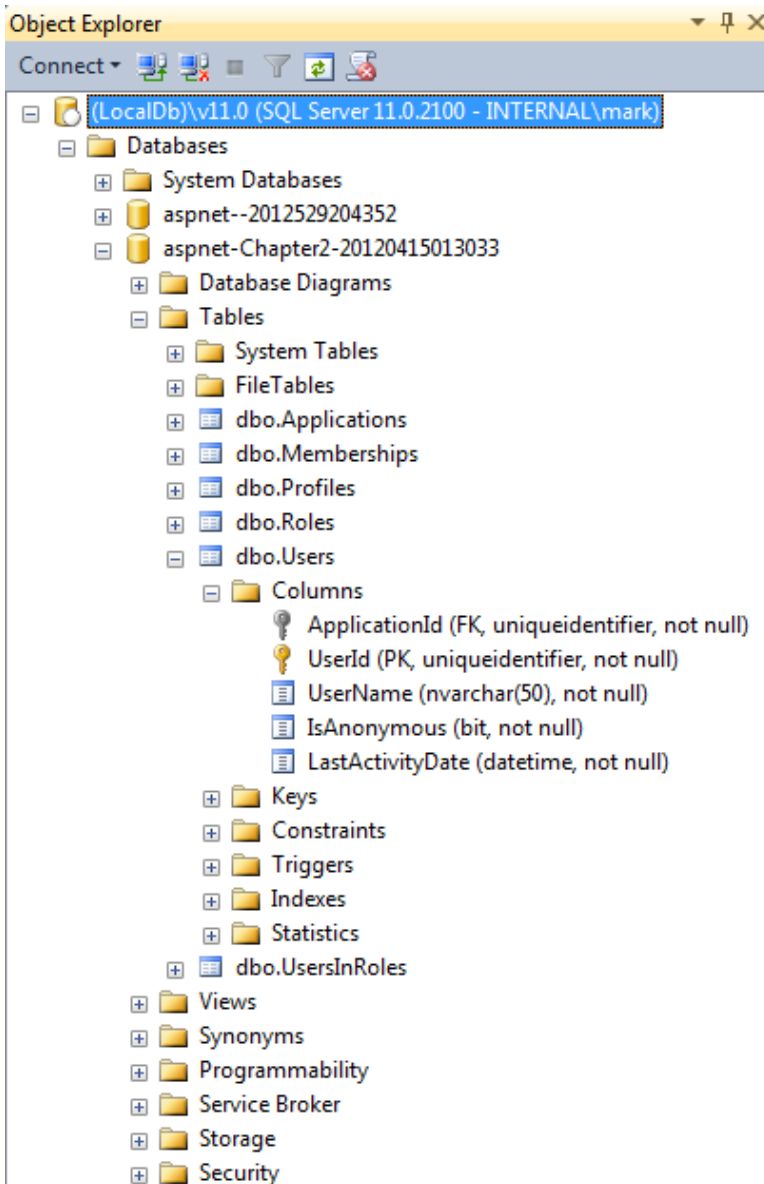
Object Explorer

Connect

(LocalDb)\v11.0 (SQL Server 11.0.2100 - INTERNAL\mark)
Databases
System Databases
aspnet--2012529204352
aspnet-Chapter2-20120415013033
Database Diagrams
Tables
System Tables
FileTables
dbo.Applications
dbo.Memberships
dbo.Profiles
dbo.Roles
dbo.Users
Columns
ApplicationId (FK, uniqueidentifier, not null)
UserId (PK, uniqueidentifier, not null)
UserName (nvarchar(50), not null)
IsAnonymous (bit, not null)
LastActivityDate (datetime, not null)
Keys
Constraints
Triggers
Indexes
Statistics
dbo.UsersInRoles
Views
Synonyms
Programmability
Service Broker
Storage
Security